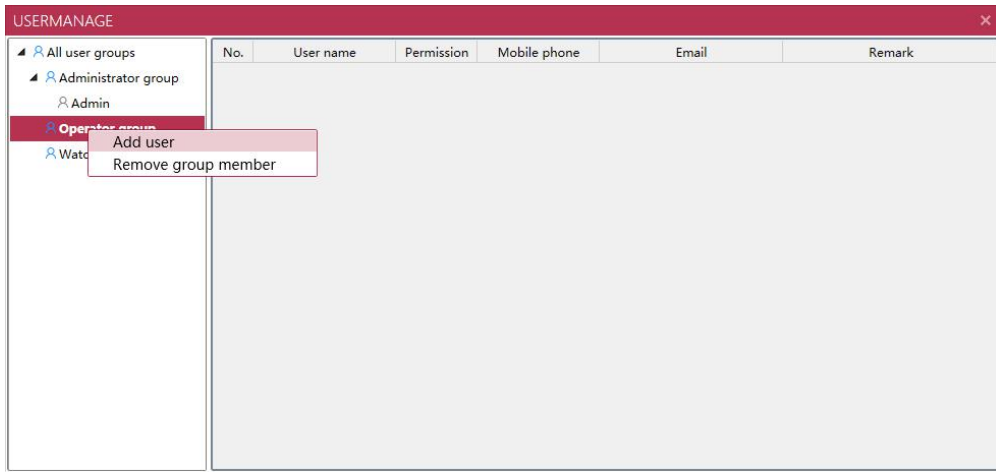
USERMANAGE

×

All user groups

Administrator group

Admin

Operator group

Watc

Add user

Remove group member

| No. | User name | Permission | Mobile phone | Email | Remark |
|---|---|---|---|---|---|